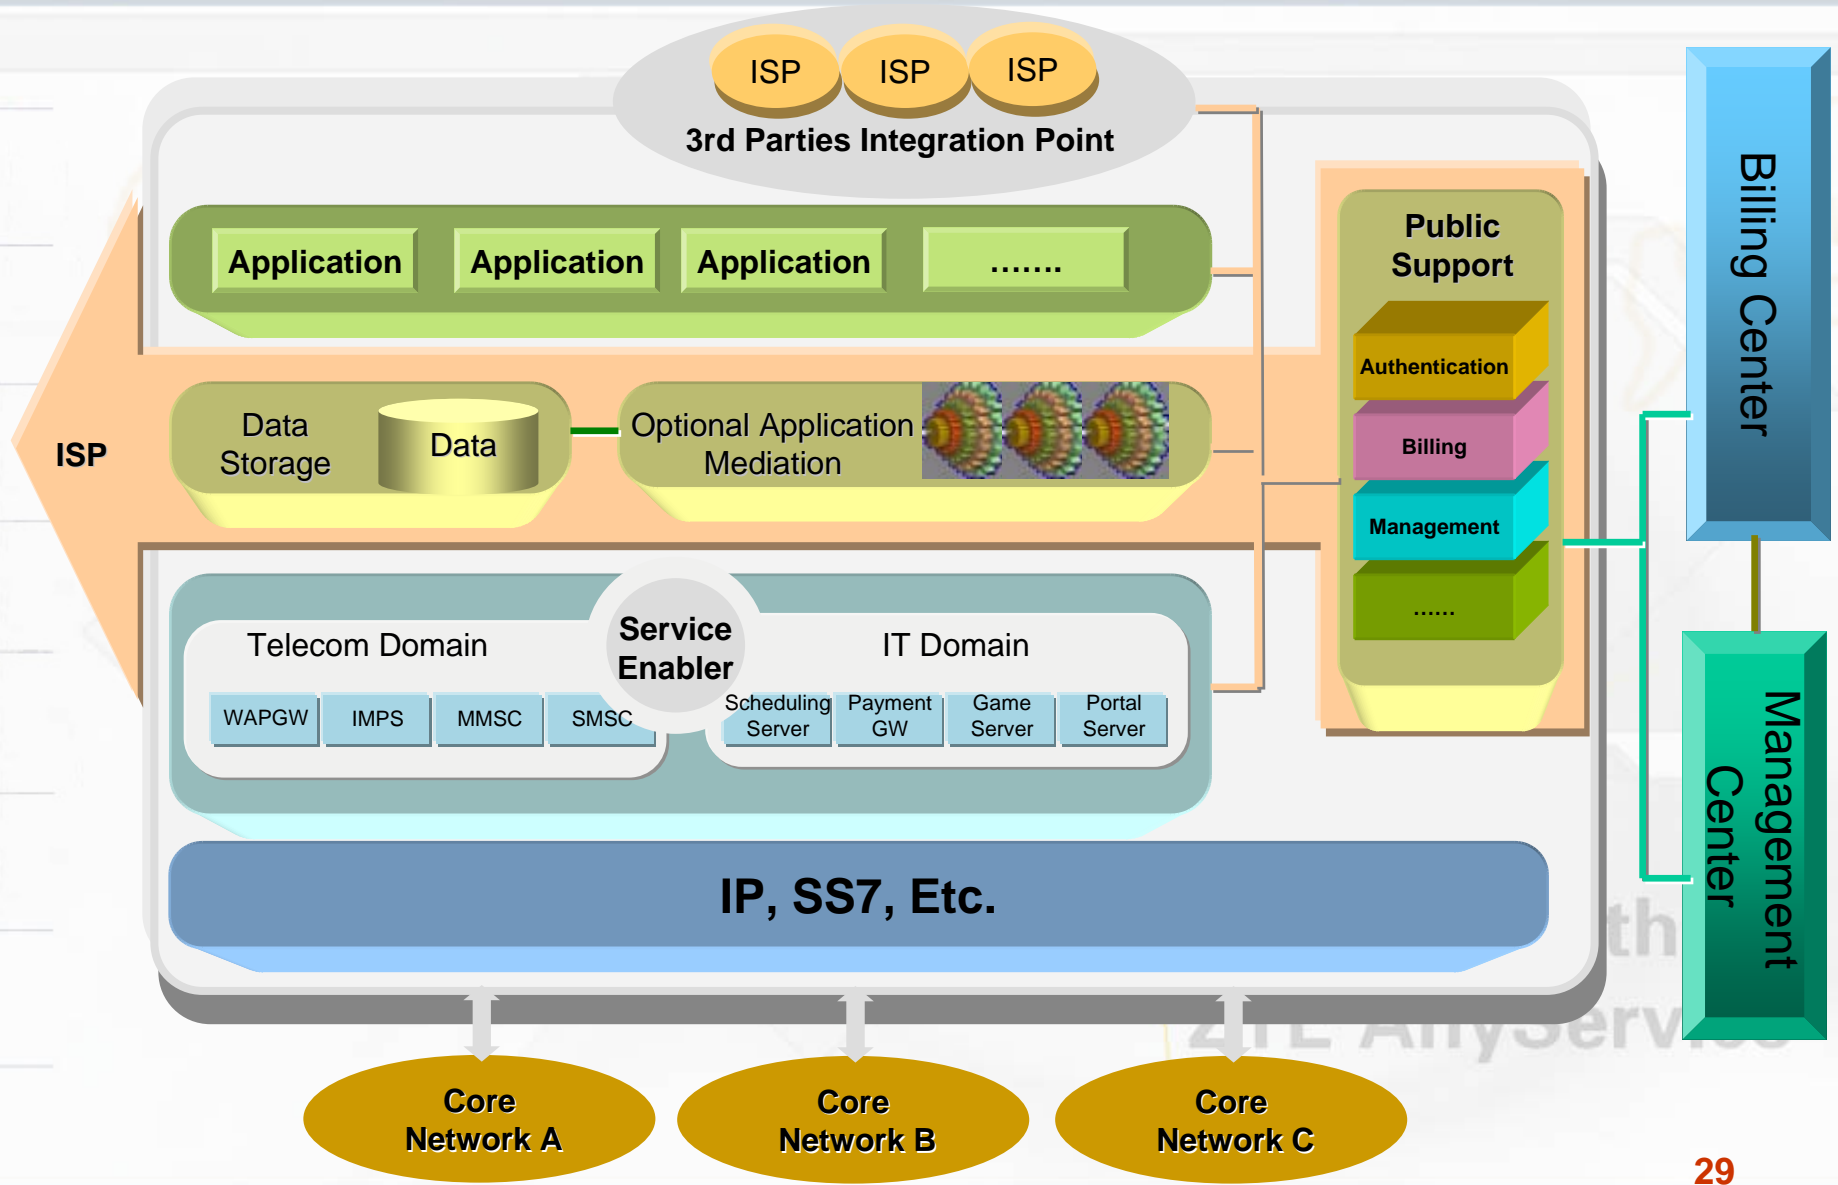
ISP ISP ISP

3rd Parties Integration Point

Application Application Application .......

ISP

Data Storage

Data

Optional Application Mediation

Public Support

Authentication

Billing

Management

......

Billing Center

Management Center

Telecom Domain

Service Enabler

IT Domain

WAPGW IMPS MMSC SMSC

Scheduling Server

Payment GW

Game Server

Portal Server

IP, SS7, Etc.

ZTE AnyService

Core Network A

Core Network B

Core Network C

29